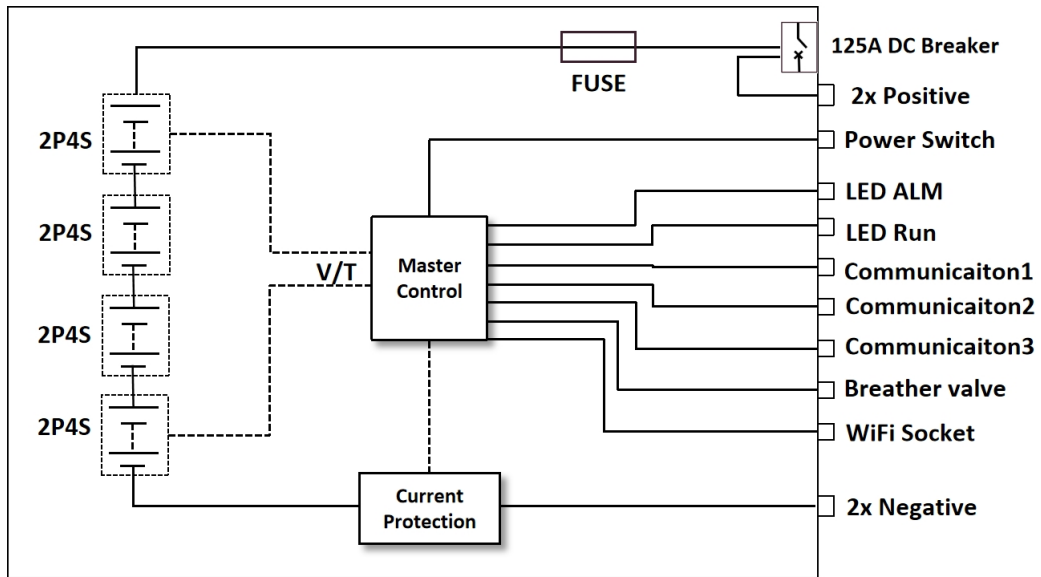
FUSE

125A DC Breaker

2x Positive

Power Switch

LED ALM

LED Run

Communicaiton1

Communicaiton2

Communicaiton3

Breather valve

WiFi Socket

2x Negative

2P4S

2P4S

2P4S

2P4S

V/T

Master Control

Current Protection